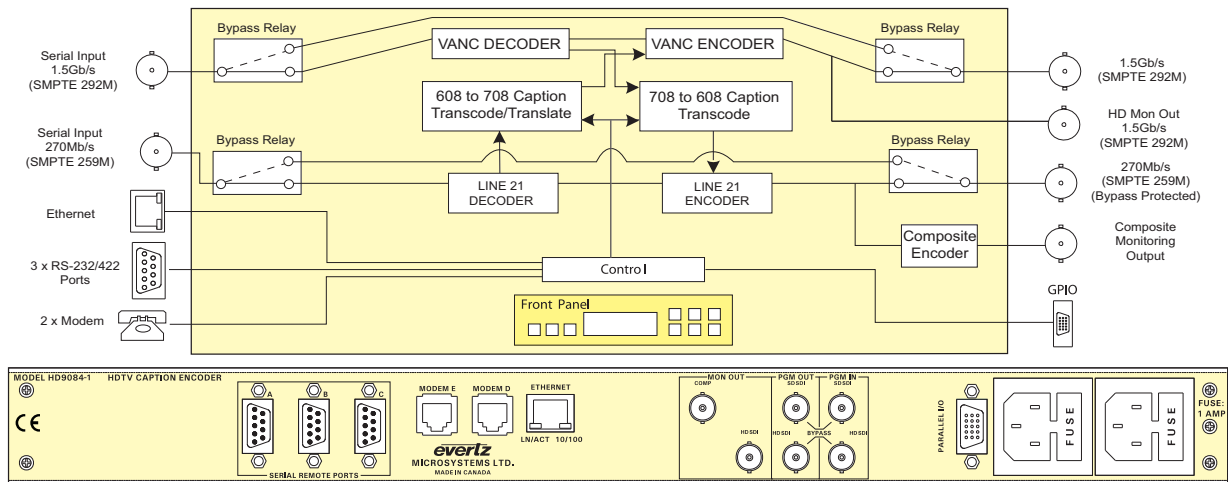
Serial Input
1.5Gb/s
(SMPTE 292M)

Bypass Relay

VANC DECODER

VANC ENCODER

Bypass Relay

1.5Gb/s
(SMPTE 292M)

608 to 708 Caption
Transcode/Translate

708 to 608 Caption
Transcode

HD Mon Out
1.5Gb/s
(SMPTE 292M)

Serial Input
270Mb/s
(SMPTE 259M)

Bypass Relay

Bypass Relay

270Mb/s
(SMPTE 259M)
(Bypass Protected)

LINE 21
DECODER

LINE 21
ENCODER

Ethernet

Composite
Encoder

Composite
Monitoring
Output

3 x RS-232/422
Ports

Control

GPIO

Front Panel

2 x Modem

MODEL HD9084-1 HDTV CAPTION ENCODER

CE

A B C

SERIAL REMOTE PORTS

MODEM E

MODEM D

ETHERNET

LN/ACT 10/100

everlz
MICROSYSTEMS LTD.
MADE IN CANADA

MON OUT
COMP
HD SDI

PGM OUT
SD SDI
HD SDI

PGM IN
SD SDI
HD SDI

BYPASS

PARALLEL I/O

FUSE

FUSE

FUSE:
1 AMP